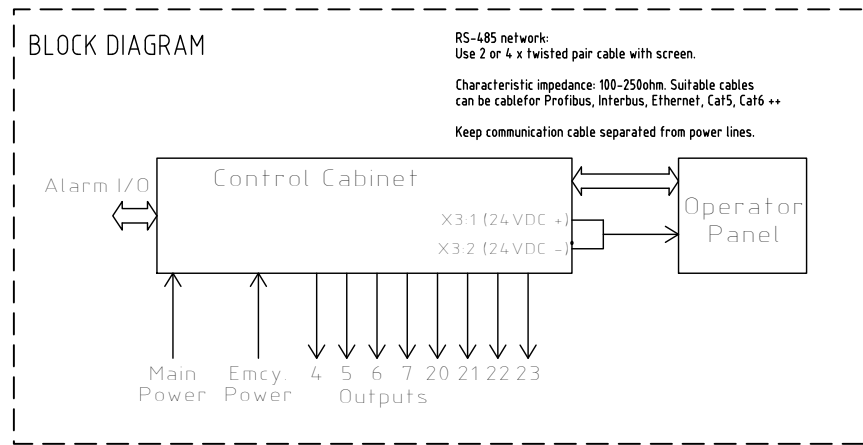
BLOCK DIAGRAM

RS-485 network:
Use 2 or 4 x twisted pair cable with screen.

Characteristic impedance: 100-250ohm. Suitable cables can be cablefor Profibus, Interbus, Ethernet, Cat5, Cat6 ++

Keep communication cable separated from power lines.

Alarm I/O

Control Cabinet

X3:1 (24VDC +)
X3:2 (24VDC -)

Operator Panel

Main Power

Emcy. Power

4 5 6 7 20 21 22 23
Outputs